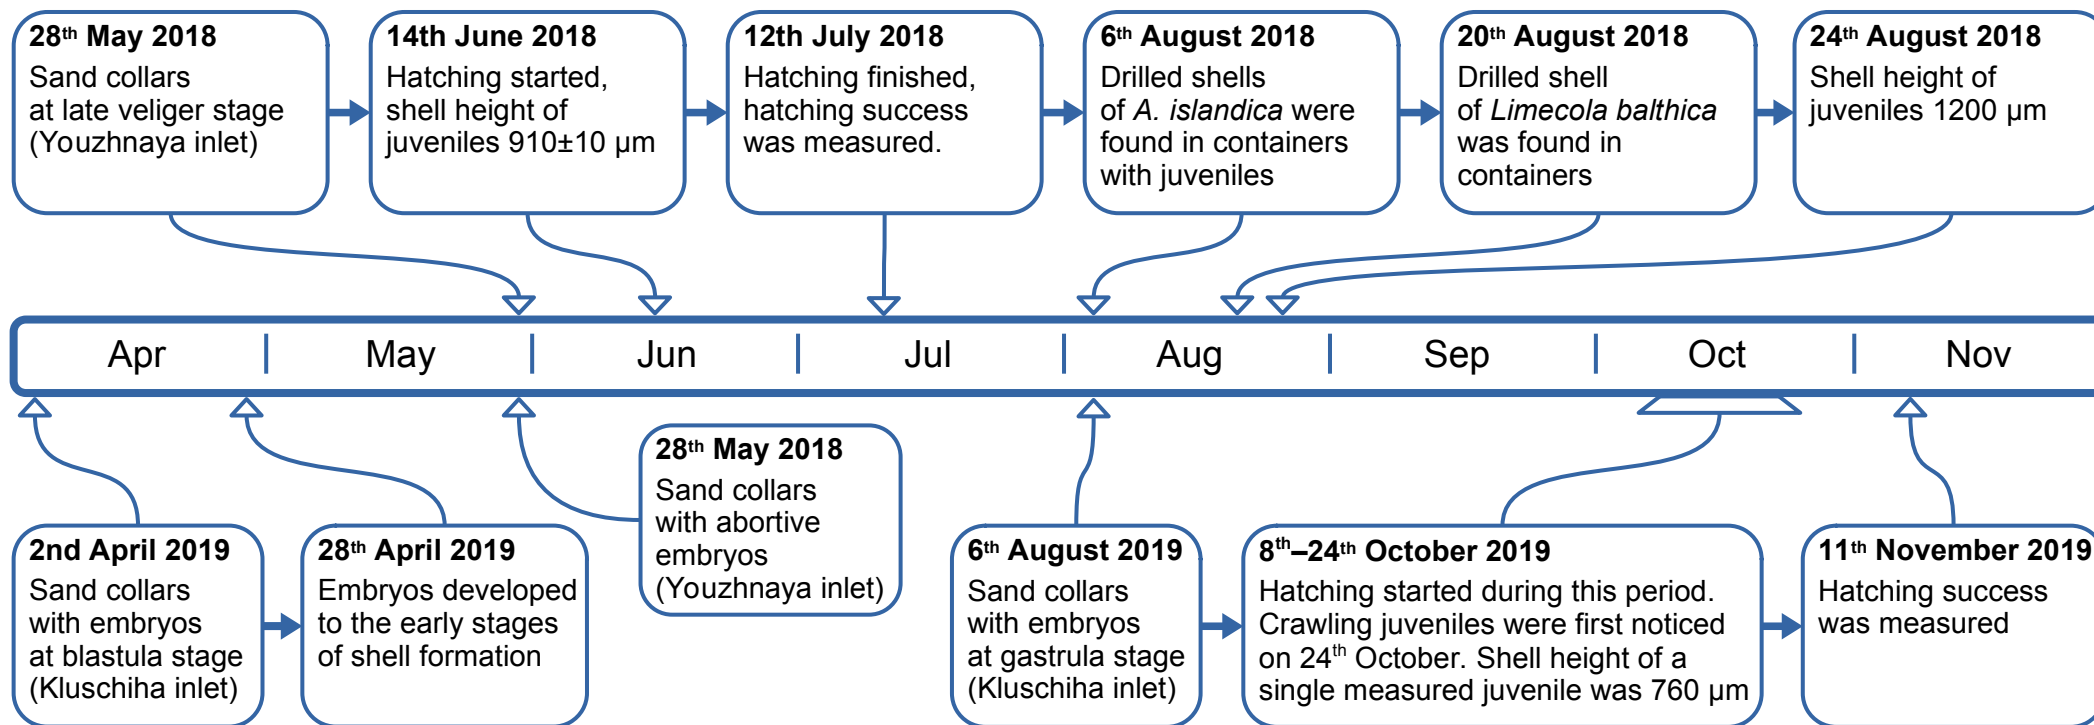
28$^{th}$ May 2018
Sand collars at late veliger stage (Youzhnaya inlet)

14th June 2018
Hatching started, shell height of juveniles 910±10 μm

12th July 2018
Hatching finished, hatching success was measured.

6$^{th}$ August 2018
Drilled shells of *A. islandica* were found in containers with juveniles

20$^{th}$ August 2018
Drilled shell of *Limecola balthica* was found in containers

24$^{th}$ August 2018
Shell height of juveniles 1200 μm

| Apr | May | Jun | Jul | Aug | Sep | Oct | Nov |
|---|---|---|---|---|---|---|---|

2nd April 2019
Sand collars with embryos at blastula stage (Kluschiha inlet)

28$^{th}$ April 2019
Embryos developed to the early stages of shell formation

28$^{th}$ May 2018
Sand collars with abortive embryos (Youzhnaya inlet)

6$^{th}$ August 2019
Sand collars with embryos at gastrula stage (Kluschiha inlet)

8$^{th}$–24$^{th}$ October 2019
Hatching started during this period. Crawling juveniles were first noticed on 24$^{th}$ October. Shell height of a single measured juvenile was 760 μm

11$^{th}$ November 2019
Hatching success was measured